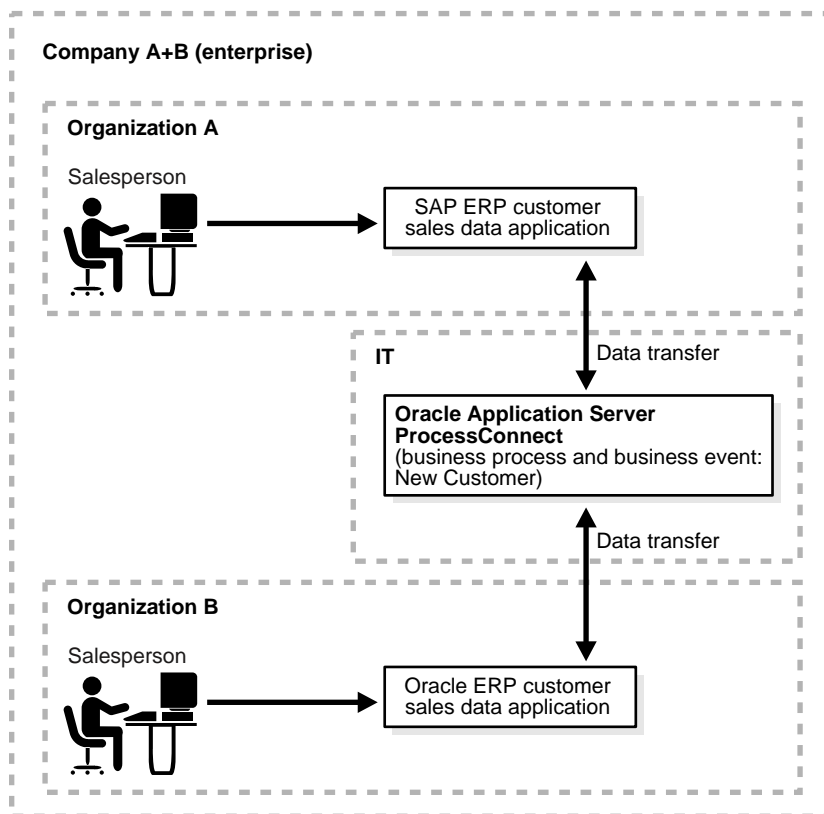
Company A+B (enterprise)

Organization A

Salesperson

SAP ERP customer sales data application

IT

Data transfer

Oracle Application Server ProcessConnect
(business process and business event: New Customer)

Data transfer

Organization B

Salesperson

Oracle ERP customer sales data application